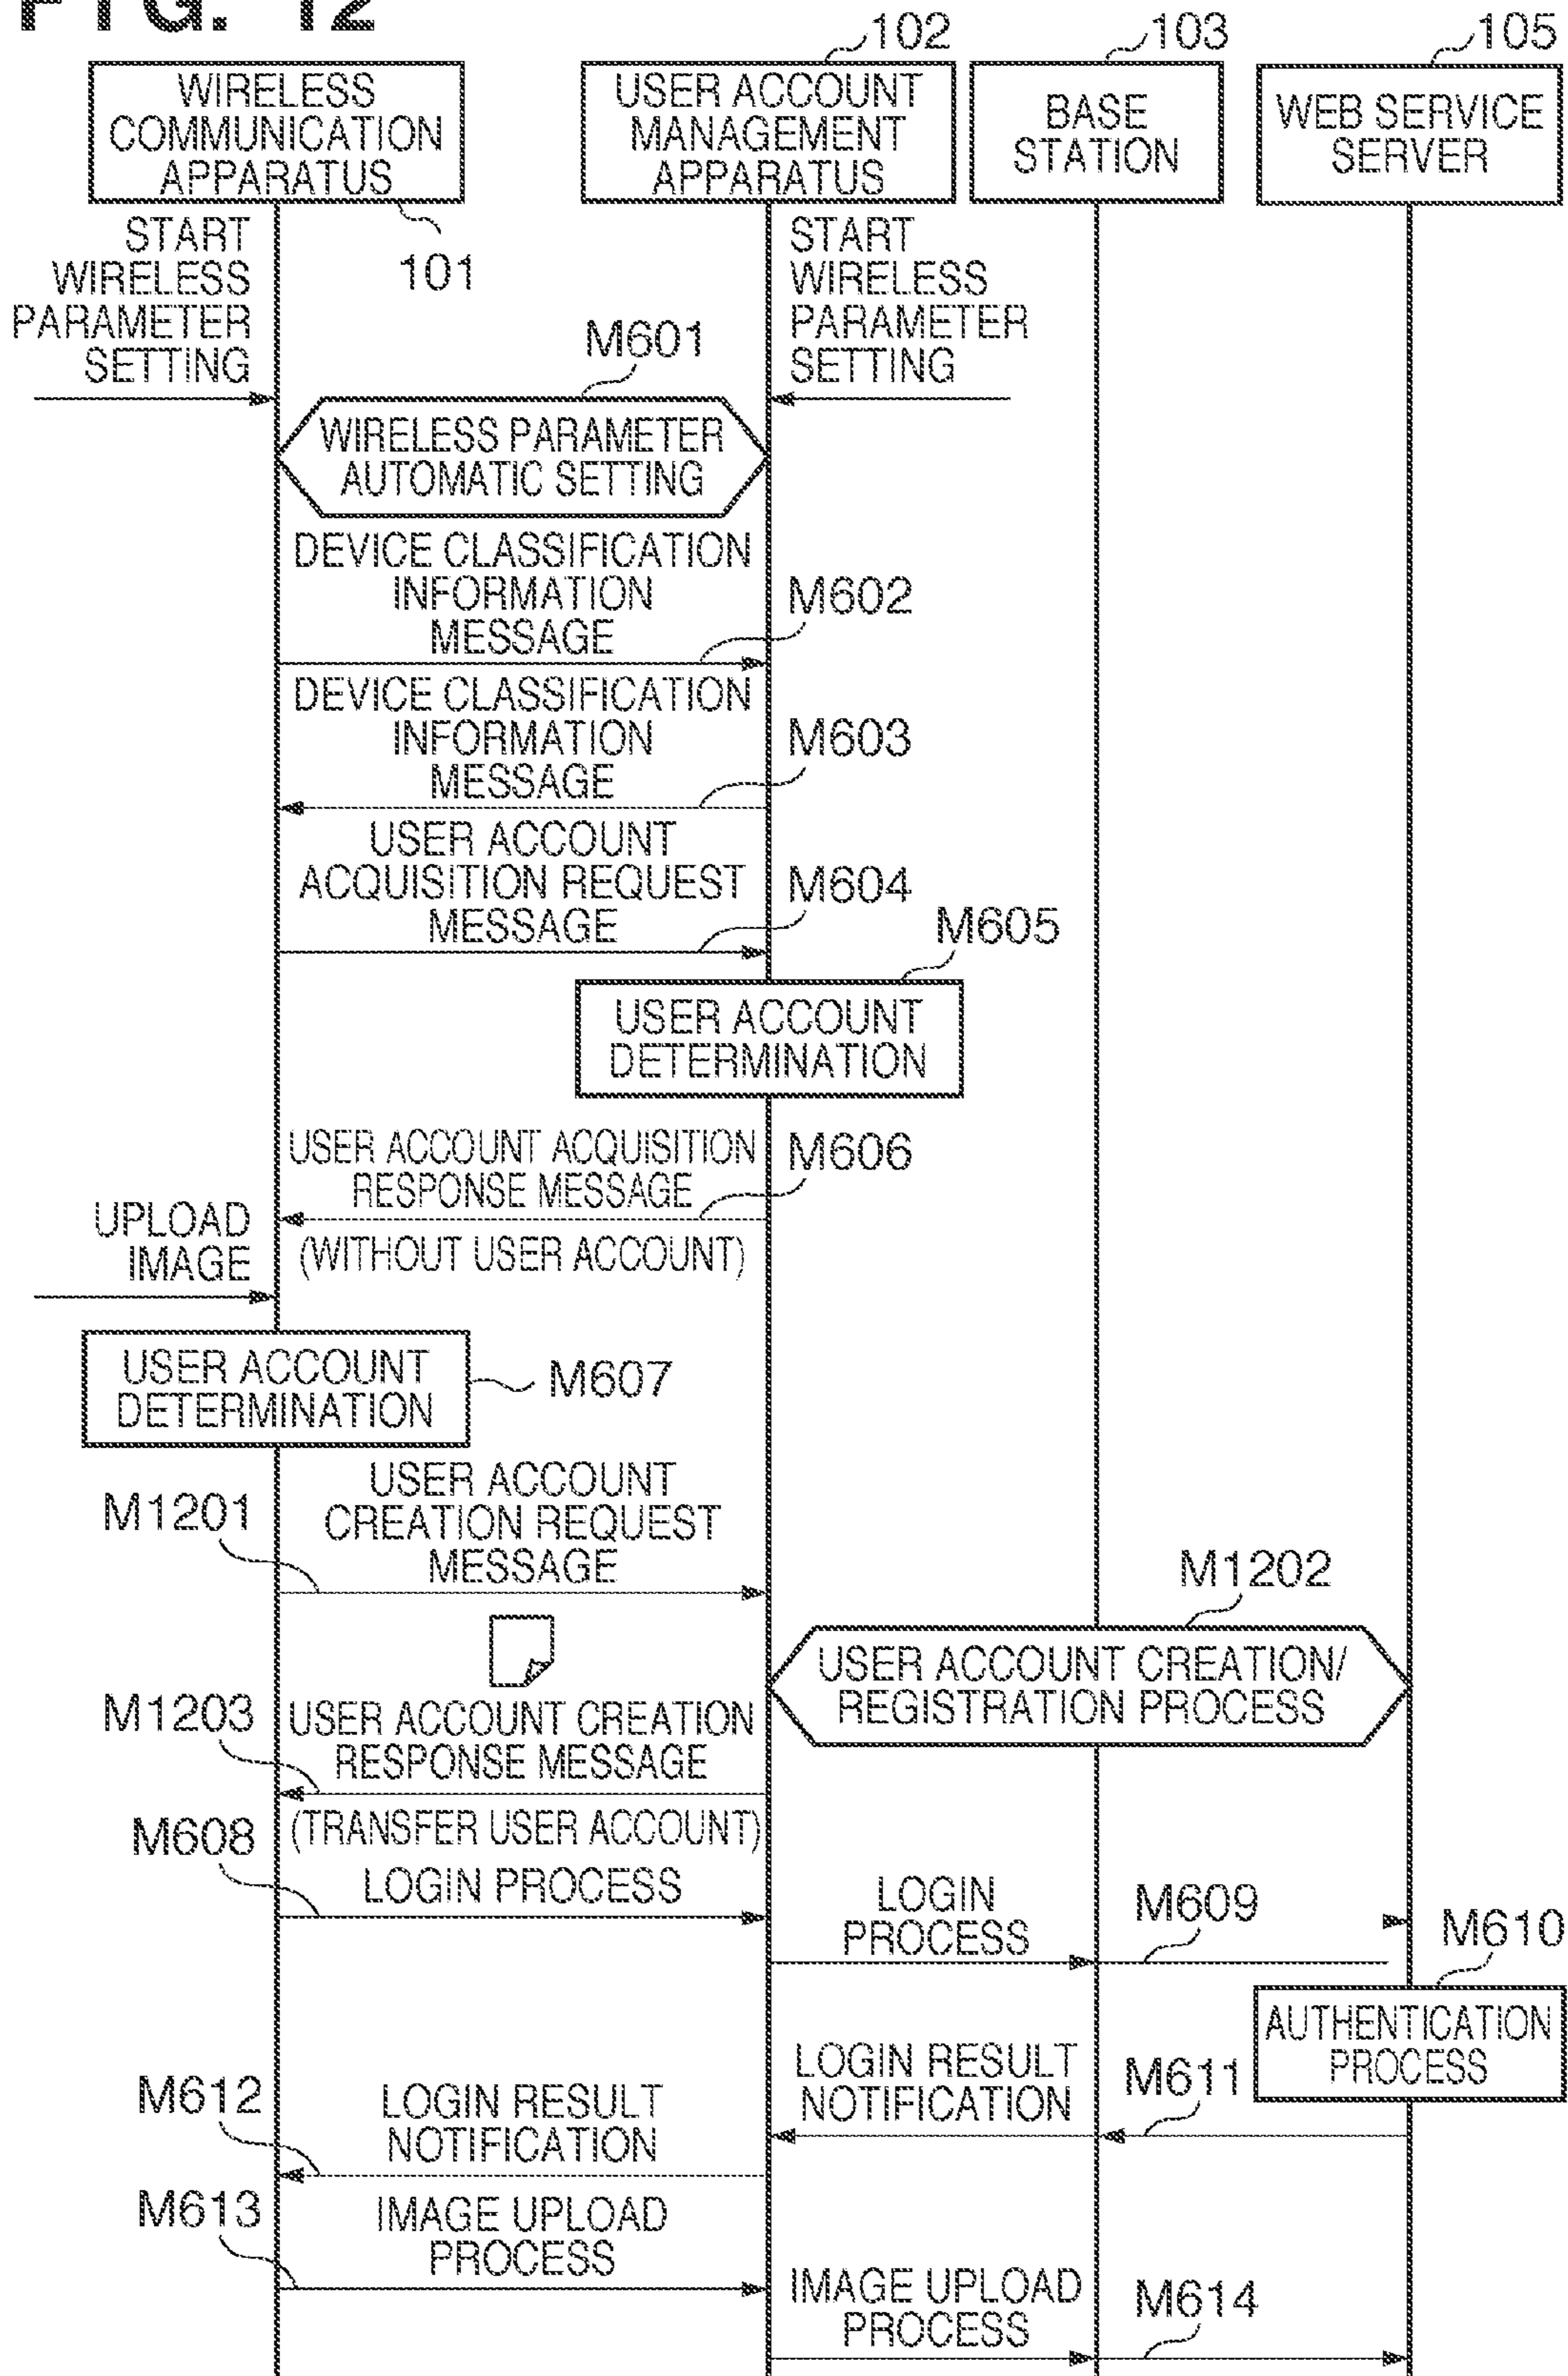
FIG. 12

102 103 105

WIRELESS COMMUNICATION APPARATUS

USER ACCOUNT MANAGEMENT APPARATUS

BASE STATION

WEB SERVICE SERVER

101

START WIRELESS PARAMETER SETTING

START WIRELESS PARAMETER SETTING

M601

WIRELESS PARAMETER AUTOMATIC SETTING

DEVICE CLASSIFICATION INFORMATION MESSAGE

M602

DEVICE CLASSIFICATION INFORMATION MESSAGE

M603

USER ACCOUNT ACQUISITION REQUEST MESSAGE

M604

M605

USER ACCOUNT DETERMINATION

USER ACCOUNT ACQUISITION RESPONSE MESSAGE

M606

(WITHOUT USER ACCOUNT)

UPLOAD IMAGE

USER ACCOUNT DETERMINATION

M607

M1201

USER ACCOUNT CREATION REQUEST MESSAGE

M1202

USER ACCOUNT CREATION/ REGISTRATION PROCESS

M1203

USER ACCOUNT CREATION RESPONSE MESSAGE

(TRANSFER USER ACCOUNT)

M608

LOGIN PROCESS

LOGIN PROCESS

M609

M610

AUTHENTICATION PROCESS

LOGIN RESULT NOTIFICATION

M611

M612

LOGIN RESULT NOTIFICATION

M613

IMAGE UPLOAD PROCESS

IMAGE UPLOAD PROCESS

M614